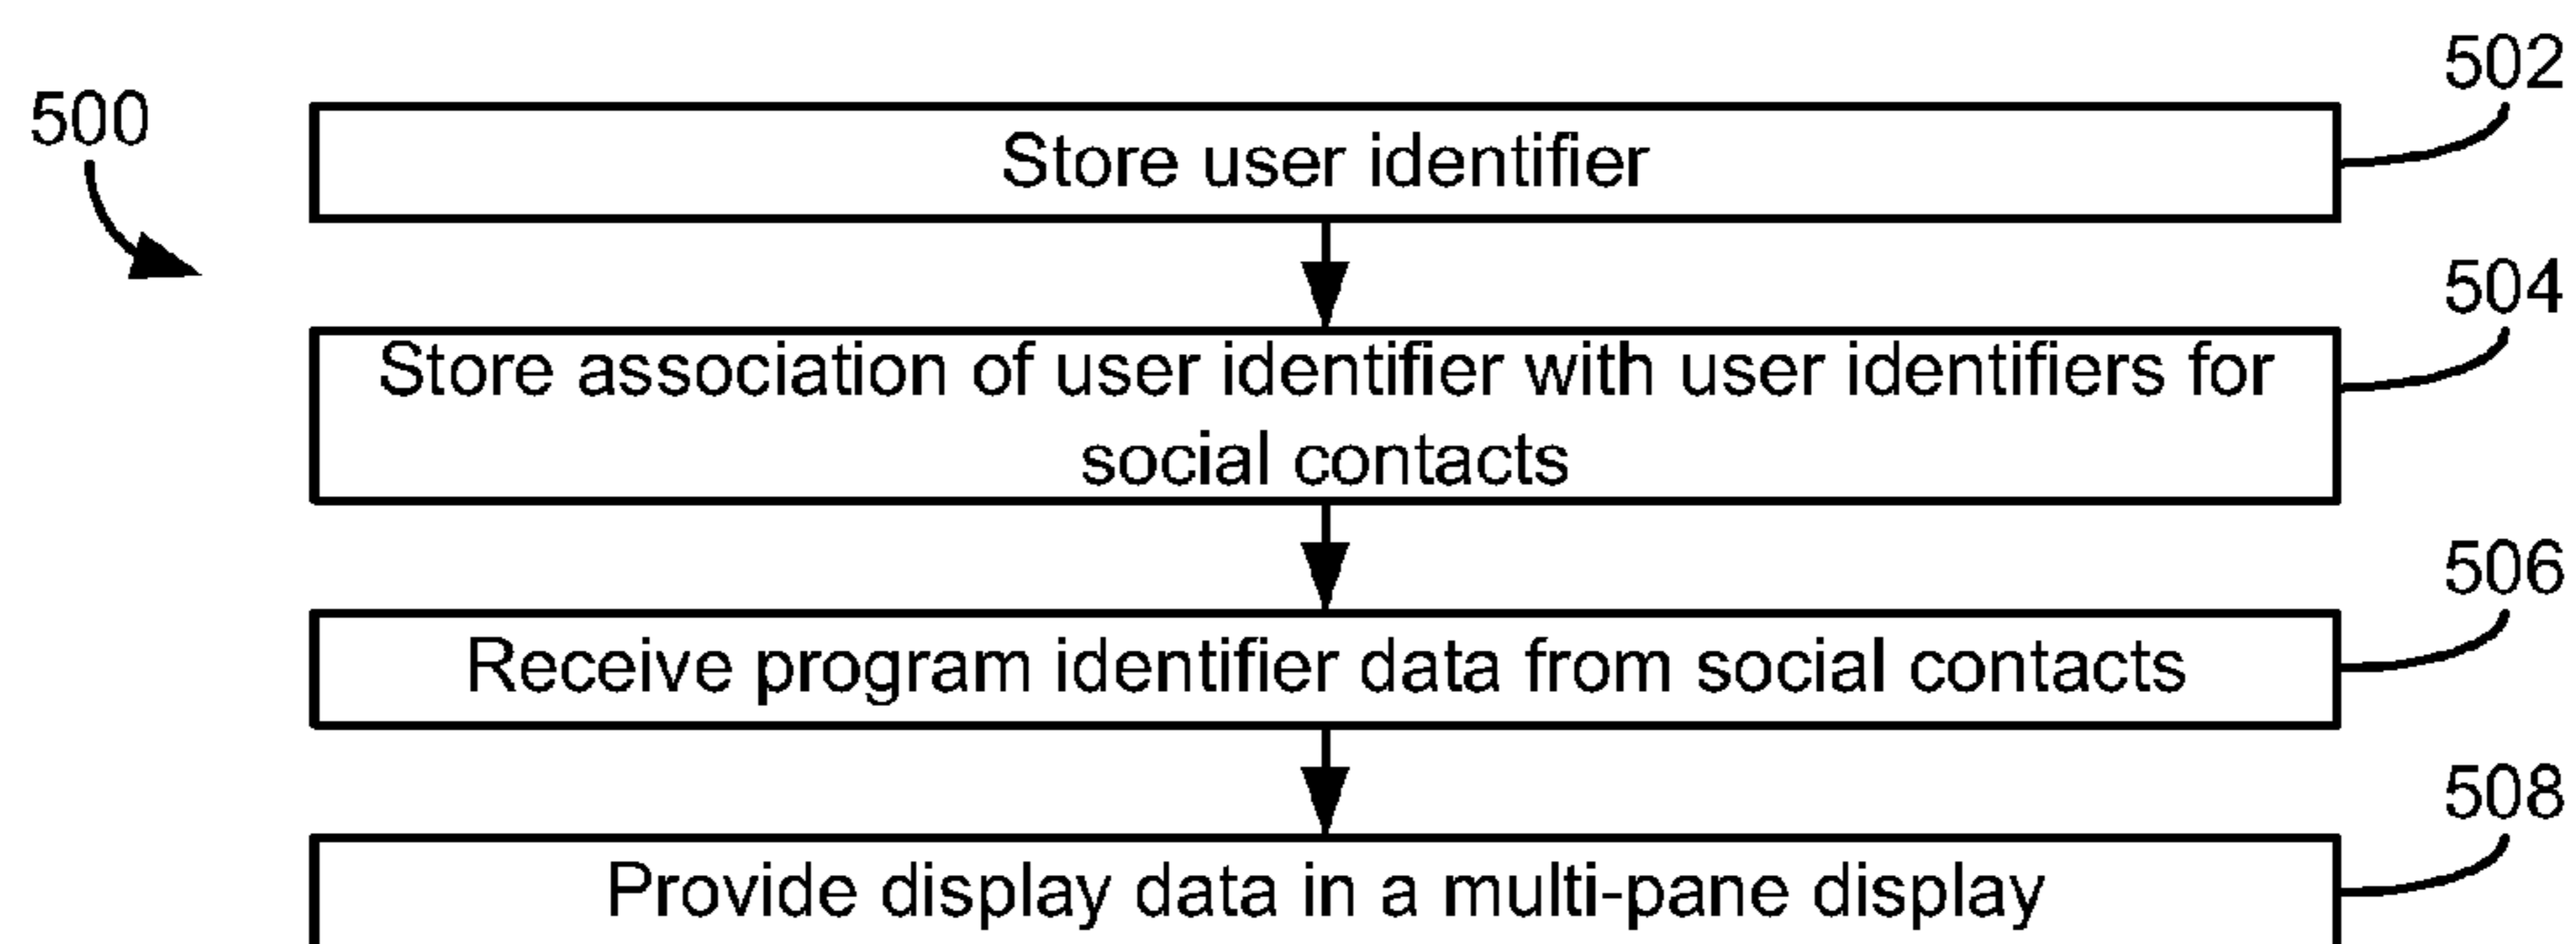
500

502

Store user identifier

504

Store association of user identifier with user identifiers for social contacts

506

Receive program identifier data from social contacts

508

Provide display data in a multi-pane display